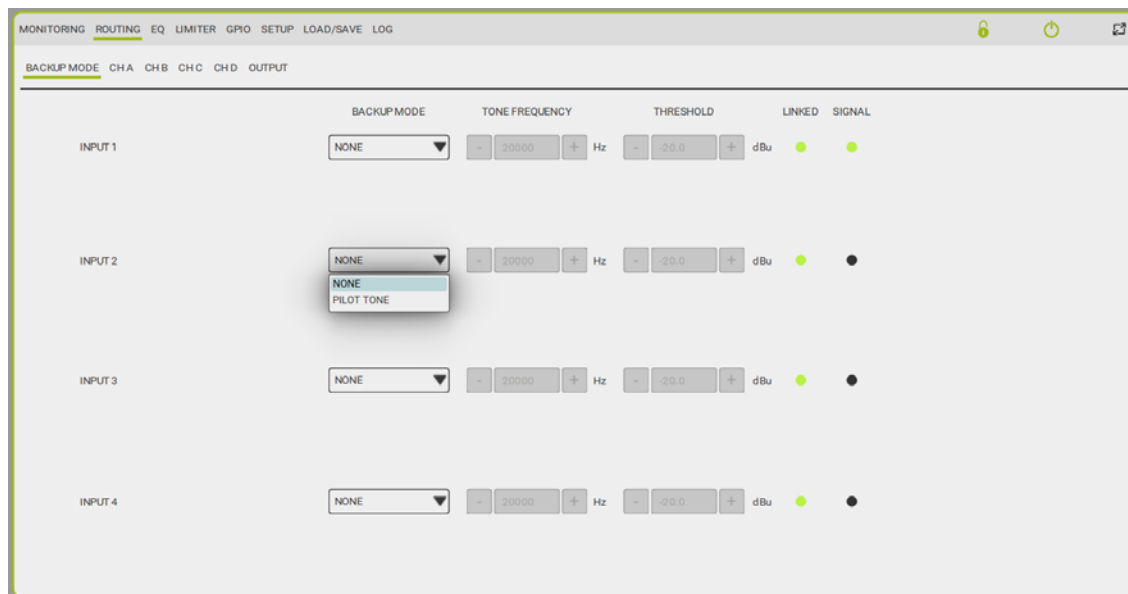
MONITORING ROUTING EQ LIMITER GPIO SETUP LOAD/SAVE LOG

BACKUP MODE CH A CH B CH C CH D OUTPUT

| | BACKUP MODE | TONE FREQUENCY | | THRESHOLD | | LINKED | SIGNAL |
|---|---|---|---|---|---|---|---|
| INPUT 1 | NONE | - 20000 + | Hz | - -20.0 + | dBu | | |
| INPUT 2 | NONE | - 20000 + | Hz | - -20.0 + | dBu | | |
| INPUT 3 | NONE | - 20000 + | Hz | - -20.0 + | dBu | | |
| INPUT 4 | NONE | - 20000 + | Hz | - -20.0 + | dBu | | |

NONE
PILOT TONE